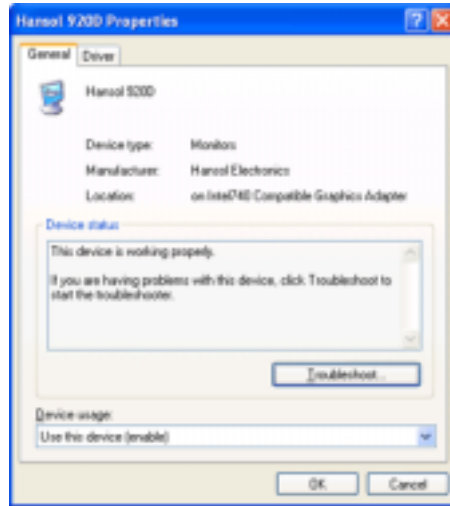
Hansol 9200 Properties

General | Driver

Hansol 9200

| | |
|---|---|
| Device type: | Monitors |
| Manufacturer: | Hansol Electronics |
| Location: | on Intel740 Compatible Graphics Adapter |

Device status

This device is working properly.

If you are having problems with this device, click Troubleshoot to start the troubleshooter.

Troubleshoot...

Device usage:

Use this device (enable)

OK | Cancel